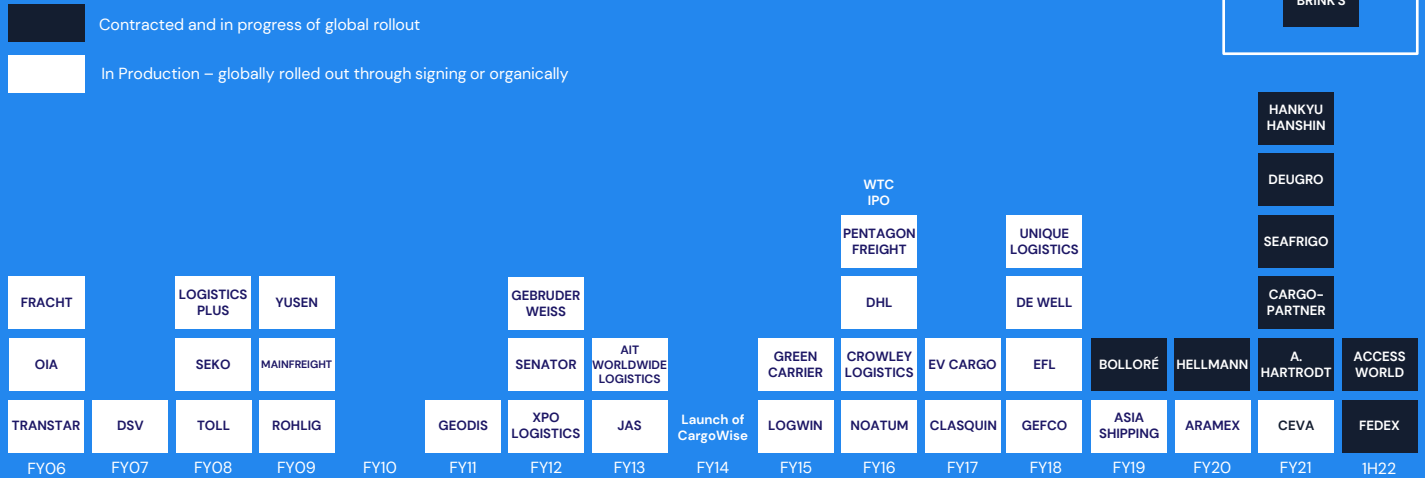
Contracted and in progress of global rollout

In Production – globally rolled out through signing or organically

BRINK'S

| FY06 | FY07 | FY08 | FY09 | FY10 | FY11 | FY12 | FY13 | FY14 | FY15 | FY16 | FY17 | FY18 | FY19 | FY20 | FY21 | 1H22 |
|---|---|---|---|---|---|---|---|---|---|---|---|---|---|---|---|---|
| | | | | | | | | | | WTC IPO | | | | | HANKYU HANSHIN | |
| | | | | | | | | | | | | | | | DEUGRO | |
| | | | | | | | | | | PENTAGON FREIGHT | | UNIQUE LOGISTICS | | | SEAFRIGO | |
| FRACHT | | LOGISTICS PLUS | YUSEN | | | GEBRUDER WEISS | | | | DHL | | DE WELL | | | CARGO-PARTNER | |
| OIA | | SEKO | MAINFREIGHT | | | SENATOR | AIT WORLDWIDE LOGISTICS | | GREEN CARRIER | CROWLEY LOGISTICS | EV CARGO | EFL | BOLLORÉ | HELLMANN | A. HARTRODT | ACCESS WORLD |
| TRANSTAR | DSV | TOLL | ROHLIG | | GEODIS | XPO LOGISTICS | JAS | Launch of CargoWise | LOGWIN | NOATUM | CLASQUIN | GEFCO | ASIA SHIPPING | ARAMEX | CEVA | FEDEX |